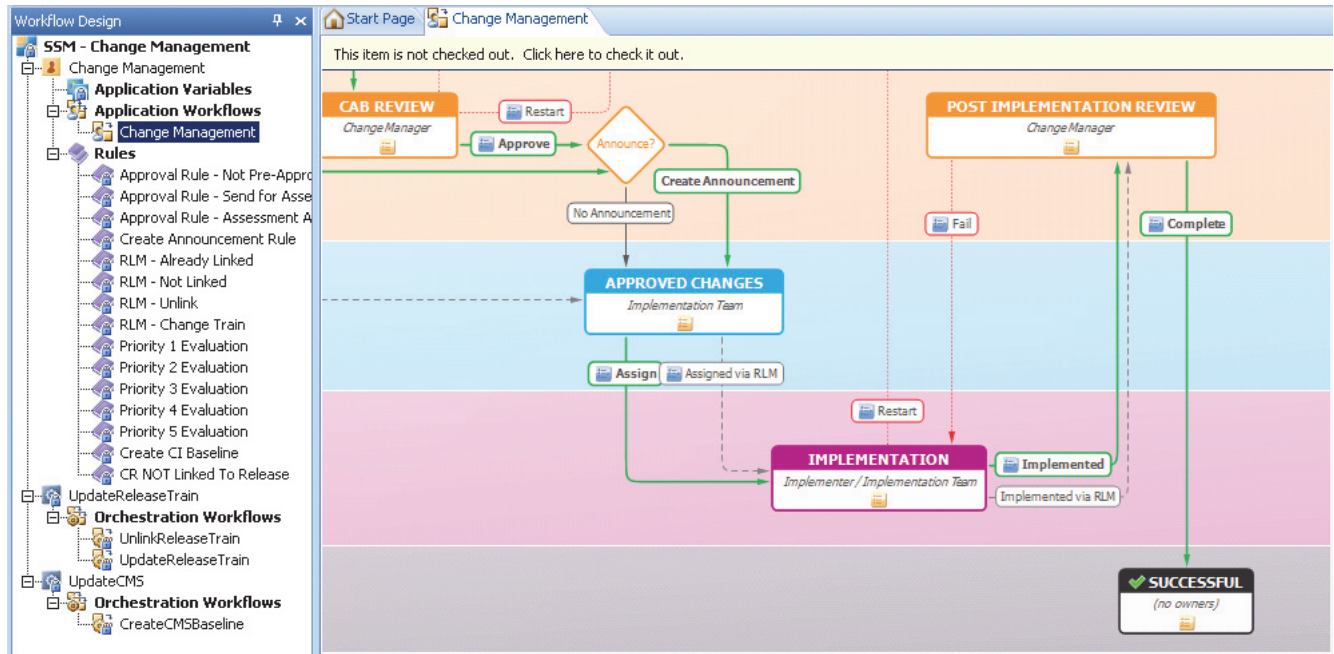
Workflow Design

SSM - Change Management
Change Management
Application Variables
Application Workflows
Change Management
Rules
Approval Rule - Not Pre-Appro
Approval Rule - Send for Asse
Approval Rule - Assessment A
Create Announcement Rule
RLM - Already Linked
RLM - Not Linked
RLM - Unlink
RLM - Change Train
Priority 1 Evaluation
Priority 2 Evaluation
Priority 3 Evaluation
Priority 4 Evaluation
Priority 5 Evaluation
Create CI Baseline
CR NOT Linked To Release
UpdateReleaseTrain
Orchestration Workflows
UnlinkReleaseTrain
UpdateReleaseTrain
UpdateCMS
Orchestration Workflows
CreateCMSBaseline

Start Page
Change Management

This item is not checked out. Click here to check it out.

CAB REVIEW
Change Manager
Restart
Approve
Announce?
Create Announcement
No Announcement
POST IMPLEMENTATION REVIEW
Change Manager
Fail
Complete
APPROVED CHANGES
Implementation Team
Assign
Assigned via RLM
Restart
IMPLEMENTATION
Implementer / Implementation Team
Implemented
Implemented via RLM
SUCCESSFUL
(no owners)